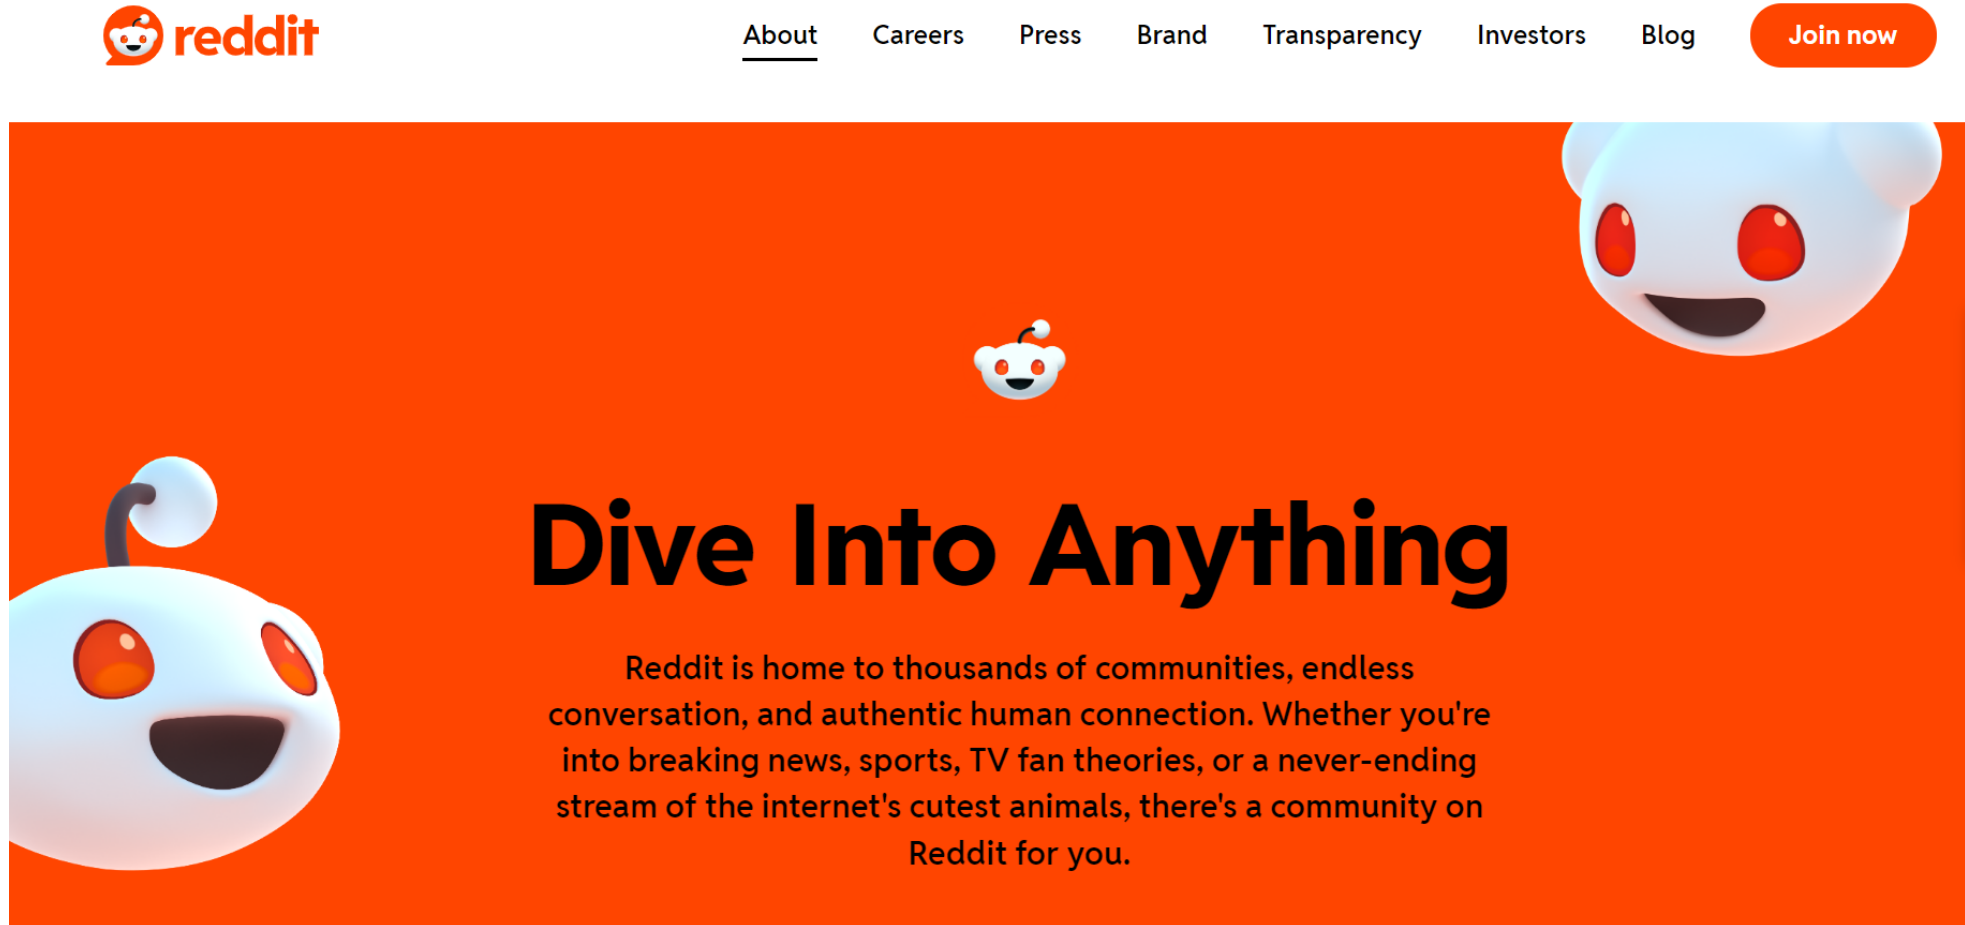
reddit

About Careers Press Brand Transparency Investors Blog Join now

Dive Into Anything

Reddit is home to thousands of communities, endless conversation, and authentic human connection. Whether you're into breaking news, sports, TV fan theories, or a never-ending stream of the internet's cutest animals, there's a community on Reddit for you.